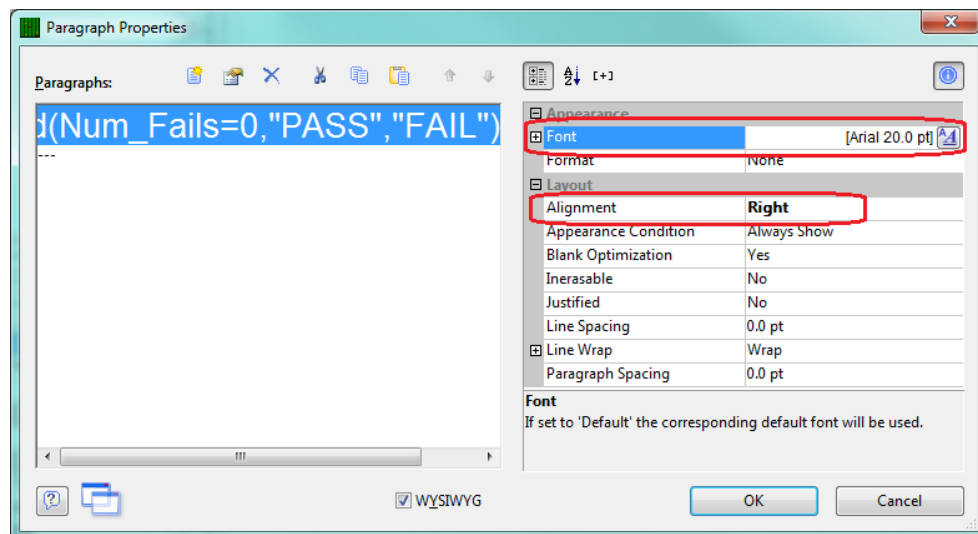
Paragraph Properties

Paragraphs:

d(Num_Fails=0,"PASS","FAIL")
---

Appearance

| | |
|---|---|
| Font | [Arial 20.0 pt] |
| Format | None |

Layout

| | |
|---|---|
| Alignment | Right |
| Appearance Condition | Always Show |
| Blank Optimization | Yes |
| Inerasable | No |
| Justified | No |
| Line Spacing | 0.0 pt |
| Line Wrap | Wrap |
| Paragraph Spacing | 0.0 pt |

Font
If set to 'Default' the corresponding default font will be used.

WYSIWYG

OK

Cancel